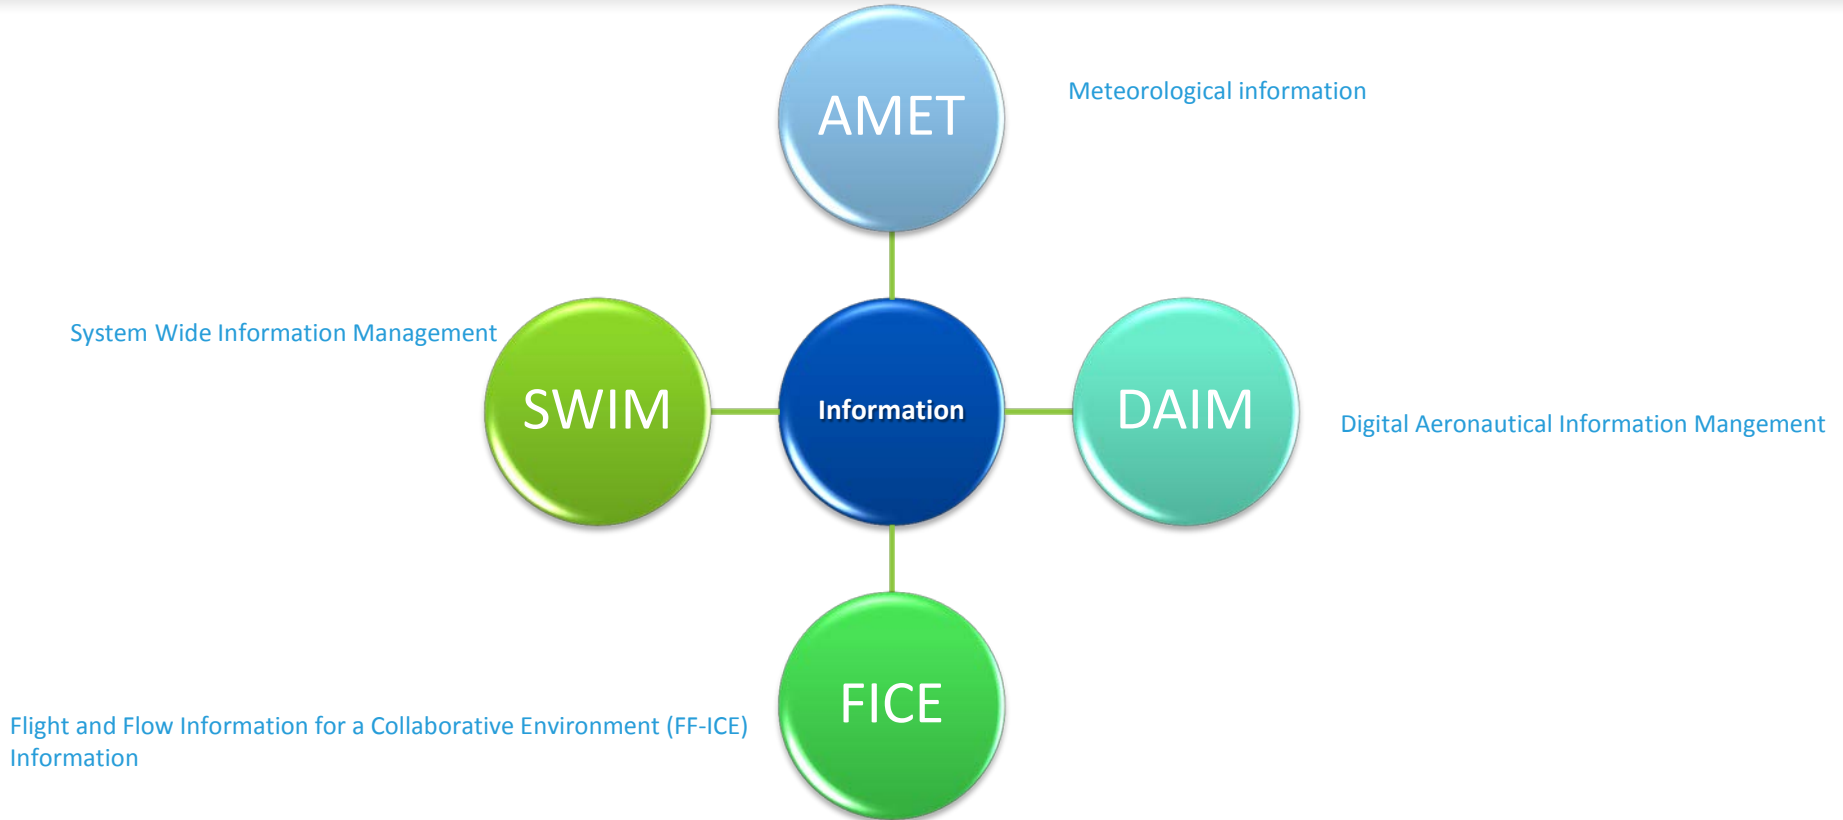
AMET

Meteorological information

System Wide Information Management

SWIM

Information

DAIM

Digital Aeronautical Information Mangement

FICE

Flight and Flow Information for a Collaborative Environment (FF-ICE) Information